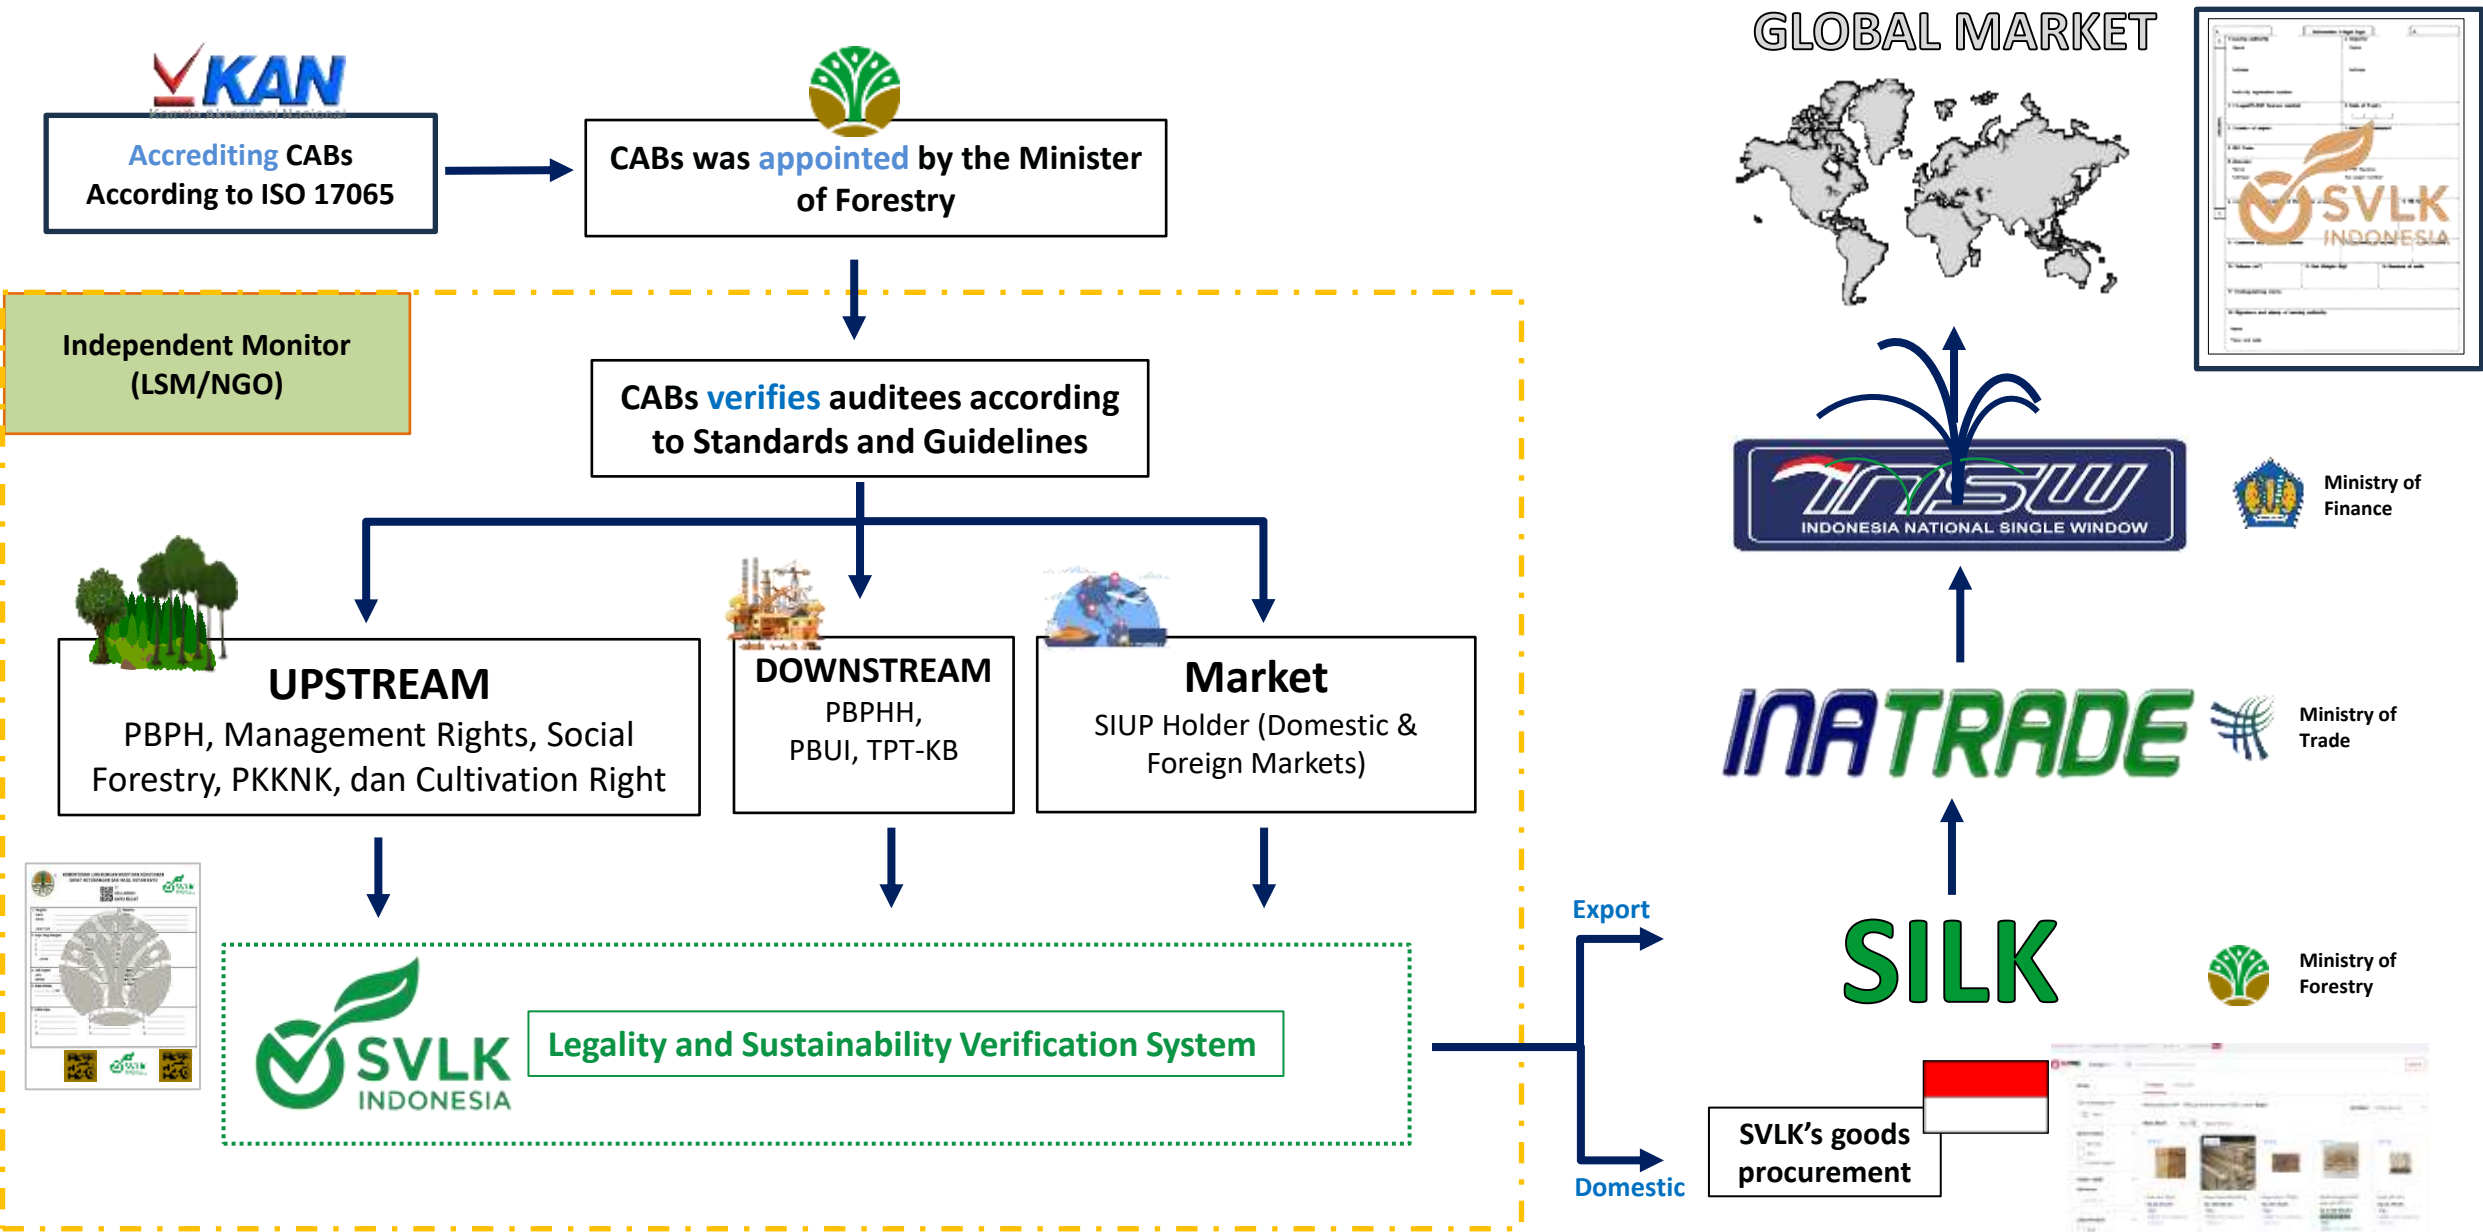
KAN

Accrediting CABs According to ISO 17065

CABs was appointed by the Minister of Forestry

GLOBAL MARKET

SVLK INDONESIA

Independent Monitor (LSM/NGO)

CABs verifies auditees according to Standards and Guidelines

INSW
INDONESIA NATIONAL SINGLE WINDOW

Ministry of Finance

UPSTREAM
PBPH, Management Rights, Social Forestry, PKKNK, dan Cultivation Right

DOWNSTREAM
PBPHH, PBUI, TPT-KB

Market
SIUP Holder (Domestic & Foreign Markets)

INATRADE

Ministry of Trade

Export

SILK

Ministry of Forestry

SVLK INDONESIA

Legality and Sustainability Verification System

Domestic

SVLK's goods procurement